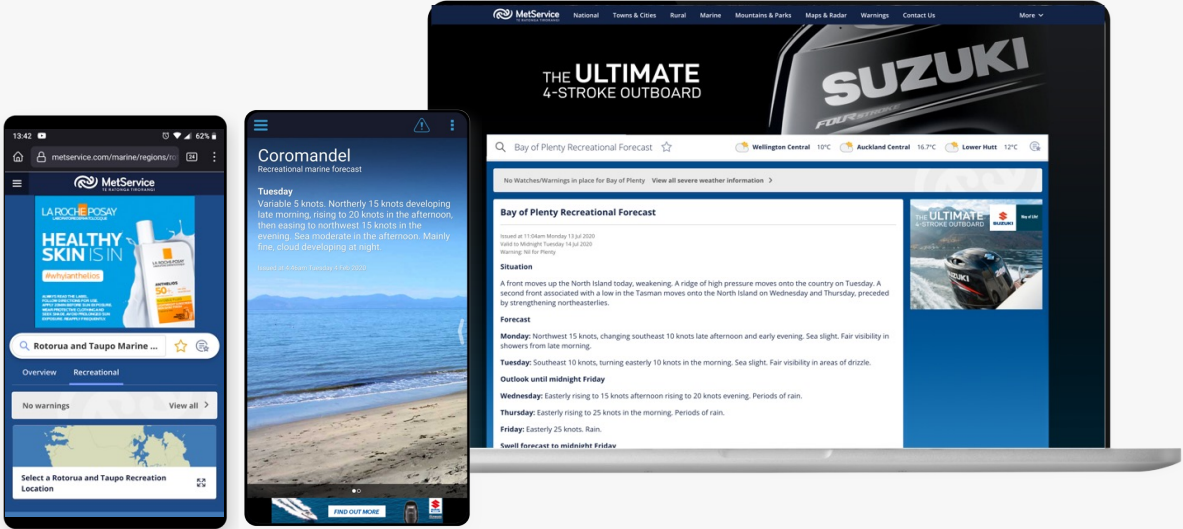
13:42 62%
metservice.com/marine/regions/ro
24
MetService
TE RATONGA TIRORANGI
LA ROCHE-POSAY
LABORATOIRE DERMATOLOGIQUE
HEALTHY SKIN IS IN
#whyiantheliоs
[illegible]
Rotorua and Taupo Marine ...
Overview
Recreational
No warnings
View all
Select a Rotorua and Taupo Recreation Location

Coromandel
Recreational marine forecast
Tuesday
Variable 5 knots. Northerly 15 knots developing late morning, rising to 20 knots in the afternoon, then easing to northwest 15 knots in the evening. Sea moderate in the afternoon. Mainly fine, cloud developing at night.
Issued at 4:49am Tuesday 4 Feb 2020
FIND OUT MORE

MetService
TE RATONGA TIRORANGI
National
Towns & Cities
Rural
Marine
Mountains & Parks
Maps & Radar
Warnings
Contact Us
More
THE ULTIMATE 4-STROKE OUTBOARD
SUZUKI
FOUR STROKE
Bay of Plenty Recreational Forecast
Wellington Central 10°C
Auckland Central 16.7°C
Lower Hutt 12°C
No Watches/Warnings in place for Bay of Plenty
View all severe weather information
Bay of Plenty Recreational Forecast
Issued at 11:04am Monday 13 Jul 2020
Valid to Midnight Tuesday 14 Jul 2020
Warning: Nil for Plenty
Situation
A front moves up the North Island today, weakening. A ridge of high pressure moves onto the country on Tuesday. A second front associated with a low in the Tasman moves onto the North Island on Wednesday and Thursday, preceded by strengthening northeasterlies.
Forecast
Monday: Northwest 15 knots, changing southeast 10 knots late afternoon and early evening. Sea slight. Fair visibility in showers from late morning.
Tuesday: Southeast 10 knots, turning easterly 10 knots in the morning. Sea slight. Fair visibility in areas of drizzle.
Outlook until midnight Friday
Wednesday: Easterly rising to 15 knots afternoon rising to 20 knots evening. Periods of rain.
Thursday: Easterly rising to 25 knots in the morning. Periods of rain.
Friday: Easterly 25 knots. Rain.
Swell forecast to midnight Friday
THE ULTIMATE 4-STROKE OUTBOARD
SUZUKI
Bay of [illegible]